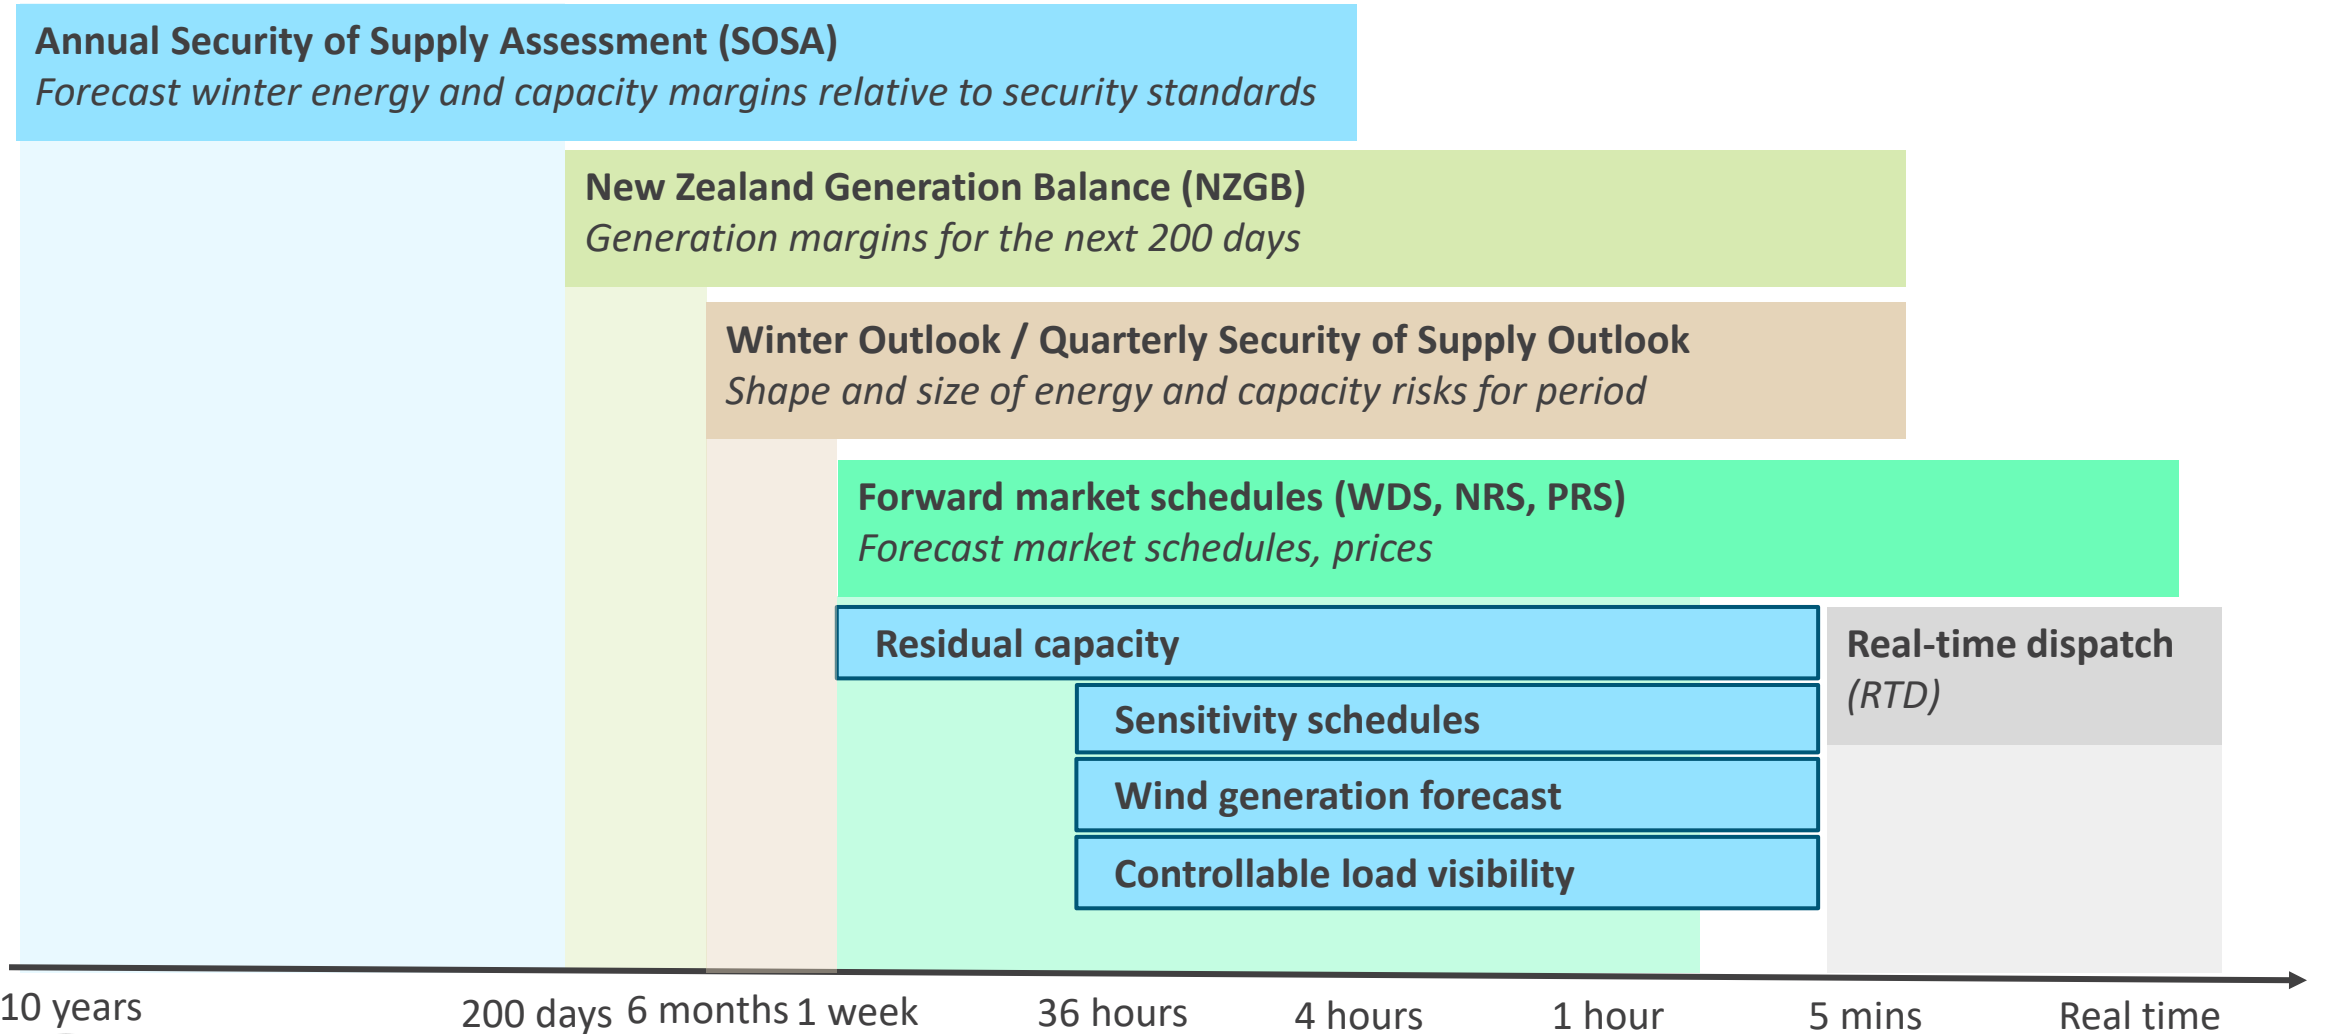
Annual Security of Supply Assessment (SOSA)
*Forecast winter energy and capacity margins relative to security standards*

New Zealand Generation Balance (NZGB)
*Generation margins for the next 200 days*

Winter Outlook / Quarterly Security of Supply Outlook
*Shape and size of energy and capacity risks for period*

Forward market schedules (WDS, NRS, PRS)
*Forecast market schedules, prices*

Residual capacity

Sensitivity schedules

Wind generation forecast

Controllable load visibility

Real-time dispatch
*(RTD)*

10 years 200 days 6 months 1 week 36 hours 4 hours 1 hour 5 mins Real time